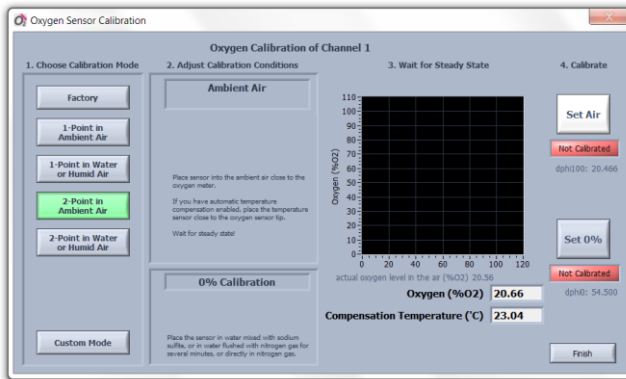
Oxygen Sensor Calibration

Oxygen Calibration of Channel 1

1. Choose Calibration Mode

2. Adjust Calibration Conditions

3. Wait for Steady State

4. Calibrate

Factory

1-Point in Ambient Air

1-Point in Water or Humid Air

2-Point in Ambient Air

2-Point in Water or Humid Air

Custom Mode

Ambient Air

Place sensor into the ambient air close to the oxygen meter.

If you have automatic temperature compensation enabled, place the temperature sensor close to the oxygen sensor tip.

Wait for steady state!

0% Calibration

Place the sensor in water mixed with sodium sulfite, or in water flushed with nitrogen gas for several minutes, or directly in nitrogen gas.

Oxygen (%O2)

110
100
90
80
70
60
50
40
30
20
10
0

0 20 40 60 80 100 120

actual oxygen level in the air (%O2) 20.56

Oxygen (%O2) 20.66

Compensation Temperature (°C) 23.04

Set Air

Not Calibrated

dphi100: 20.466

Set 0%

Not Calibrated

dphi0: 54.500

Finish